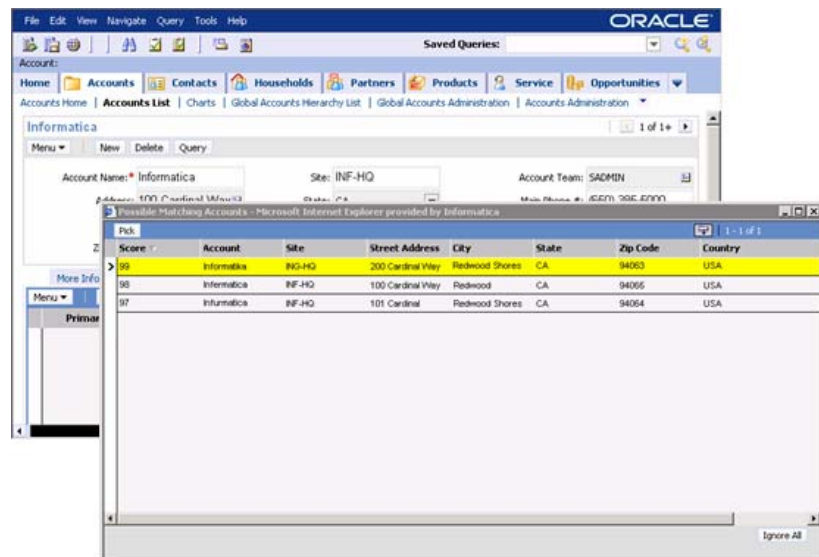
File Edit View Navigate Query Tools Help
ORACLE
Saved Queries:
Account:
Home | Accounts | Contacts | Households | Partners | Products | Service | Opportunities
Accounts Home | Accounts List | Charts | Global Accounts Hierarchy List | Global Accounts Administration | Accounts Administration
Informatica
1 of 1+
Menu ▾ | New | Delete | Query
Account Name:* Informatica
Site: INF-HQ
Account Team: SADMIN
Address: 100 Cardinal Way
State: CA
Main Phone #: (650) 385-5000
Z
More Info
Menu ▾
Primar

Possible Matching Accounts - Microsoft Internet Explorer provided by Informatica
Pick
1 - 1 of 1

| Score | Account | Site | Street Address | City | State | Zip Code | Country |
|---|---|---|---|---|---|---|---|
| 99 | Informatika | ING-HQ | 200 Cardinal Way | Redwood Shores | CA | 94063 | USA |
| 98 | Infermatica | INF-HQ | 100 Cardinal Way | Redwood | CA | 94065 | USA |
| 97 | Infurmatica | INF-HQ | 101 Cardinal | Redwood Shores | CA | 94064 | USA |

Ignore All